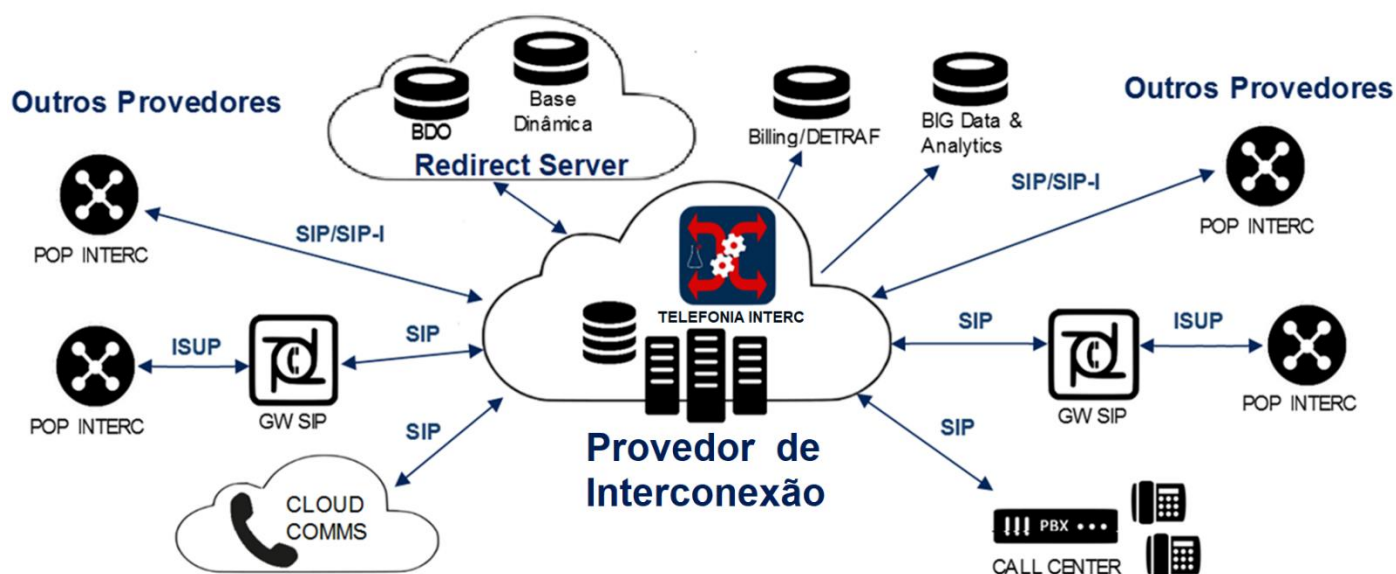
Outros Provedores

BDO

Base Dinâmica

Redirect Server

Billing/DETRAF

BIG Data & Analytics

Outros Provedores

SIP/SIP-I

POP INTERC

SIP/SIP-I

POP INTERC

TELEFONIA INTERC

ISUP

SIP

GW SIP

POP INTERC

SIP

ISUP

GW SIP

POP INTERC

SIP

SIP

Provedor de Interconexão

CLOUD COMMS

PBX

CALL CENTER